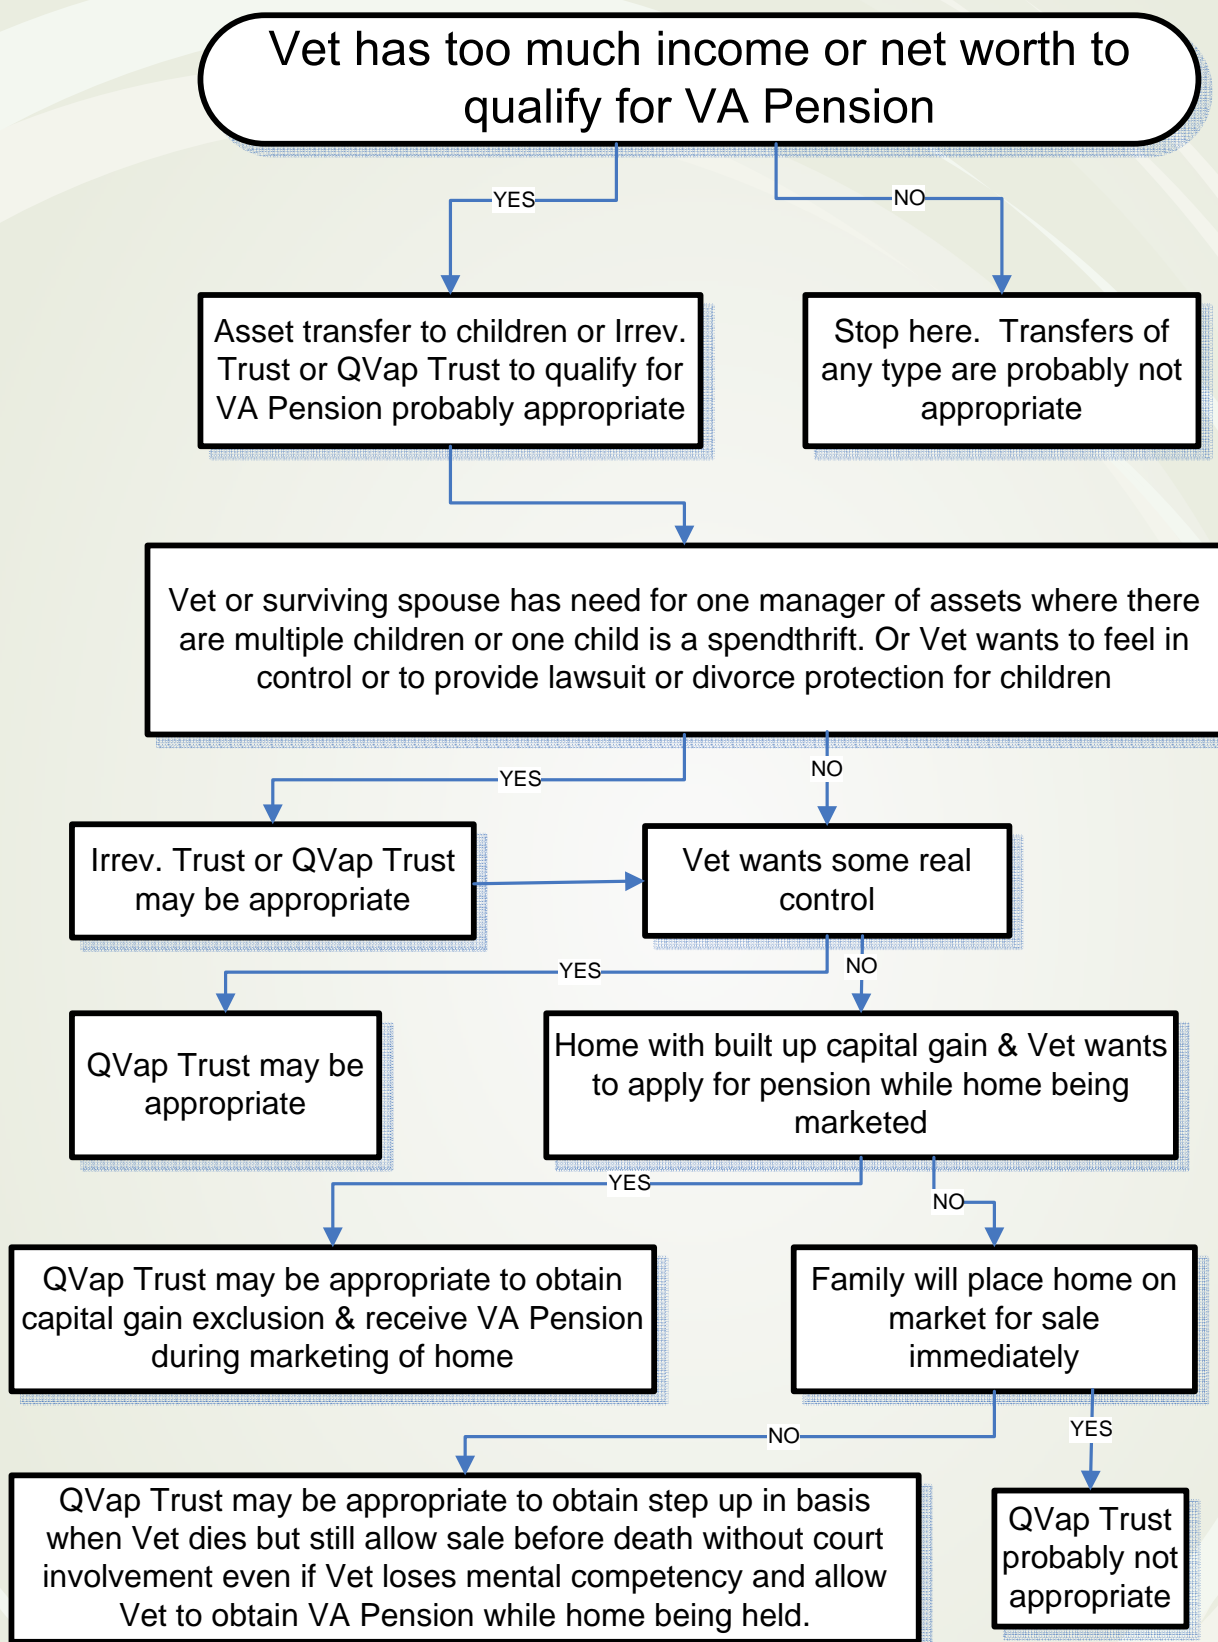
Vet has too much income or net worth to qualify for VA Pension

YES

NO

Asset transfer to children or Irrev. Trust or QVap Trust to qualify for VA Pension probably appropriate

Stop here. Transfers of any type are probably not appropriate

Vet or surviving spouse has need for one manager of assets where there are multiple children or one child is a spendthrift. Or Vet wants to feel in control or to provide lawsuit or divorce protection for children

YES

NO

Irrev. Trust or QVap Trust may be appropriate

Vet wants some real control

YES

NO

QVap Trust may be appropriate

Home with built up capital gain & Vet wants to apply for pension while home being marketed

YES

NO

QVap Trust may be appropriate to obtain capital gain exclusion & receive VA Pension during marketing of home

Family will place home on market for sale immediately

NO

YES

QVap Trust may be appropriate to obtain step up in basis when Vet dies but still allow sale before death without court involvement even if Vet loses mental competency and allow Vet to obtain VA Pension while home being held.

QVap Trust probably not appropriate